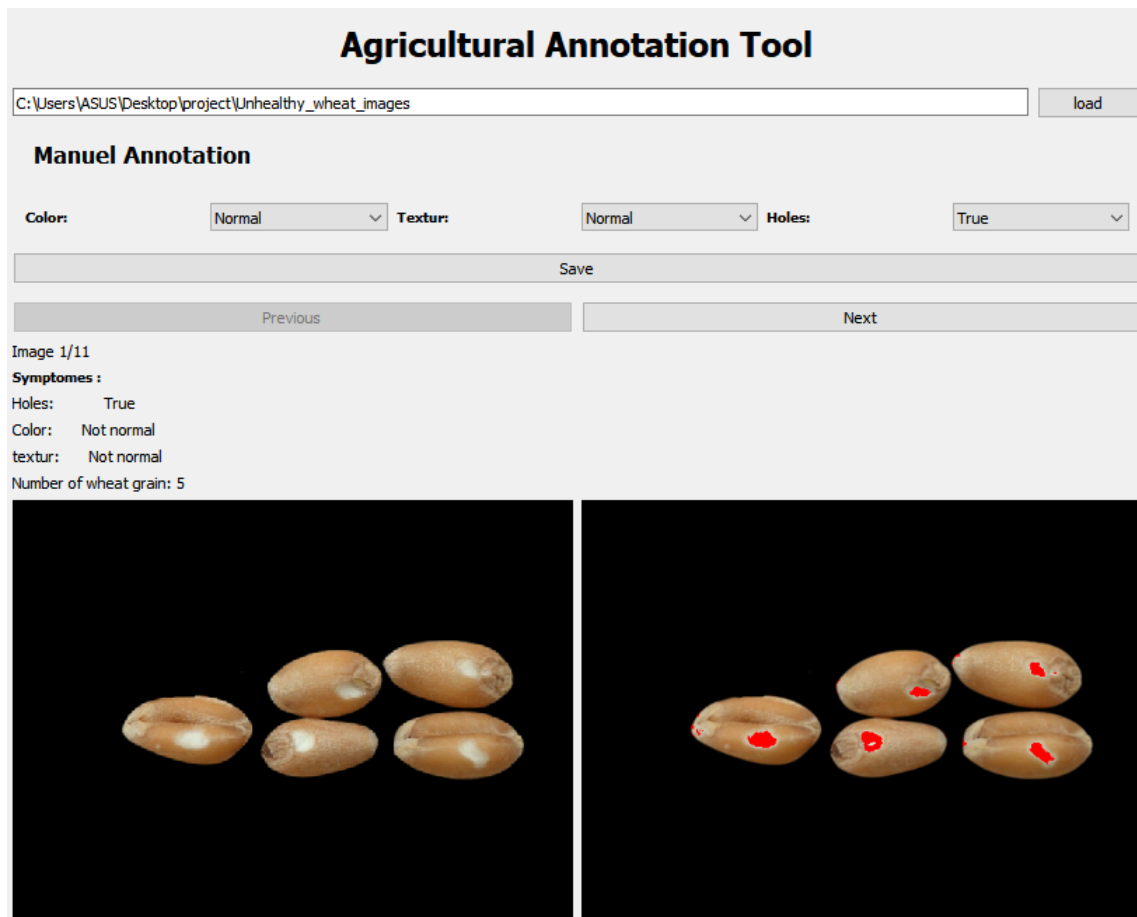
Agricultural Annotation Tool

C:\Users\ASUS\Desktop\project\Unhealthy_wheat_images

load

Manuel Annotation

Color: Normal Textur: Normal Holes: True

Save

Previous

Next

Image 1/11

Symptomes :

Holes: True

Color: Not normal

textur: Not normal

Number of wheat grain: 5